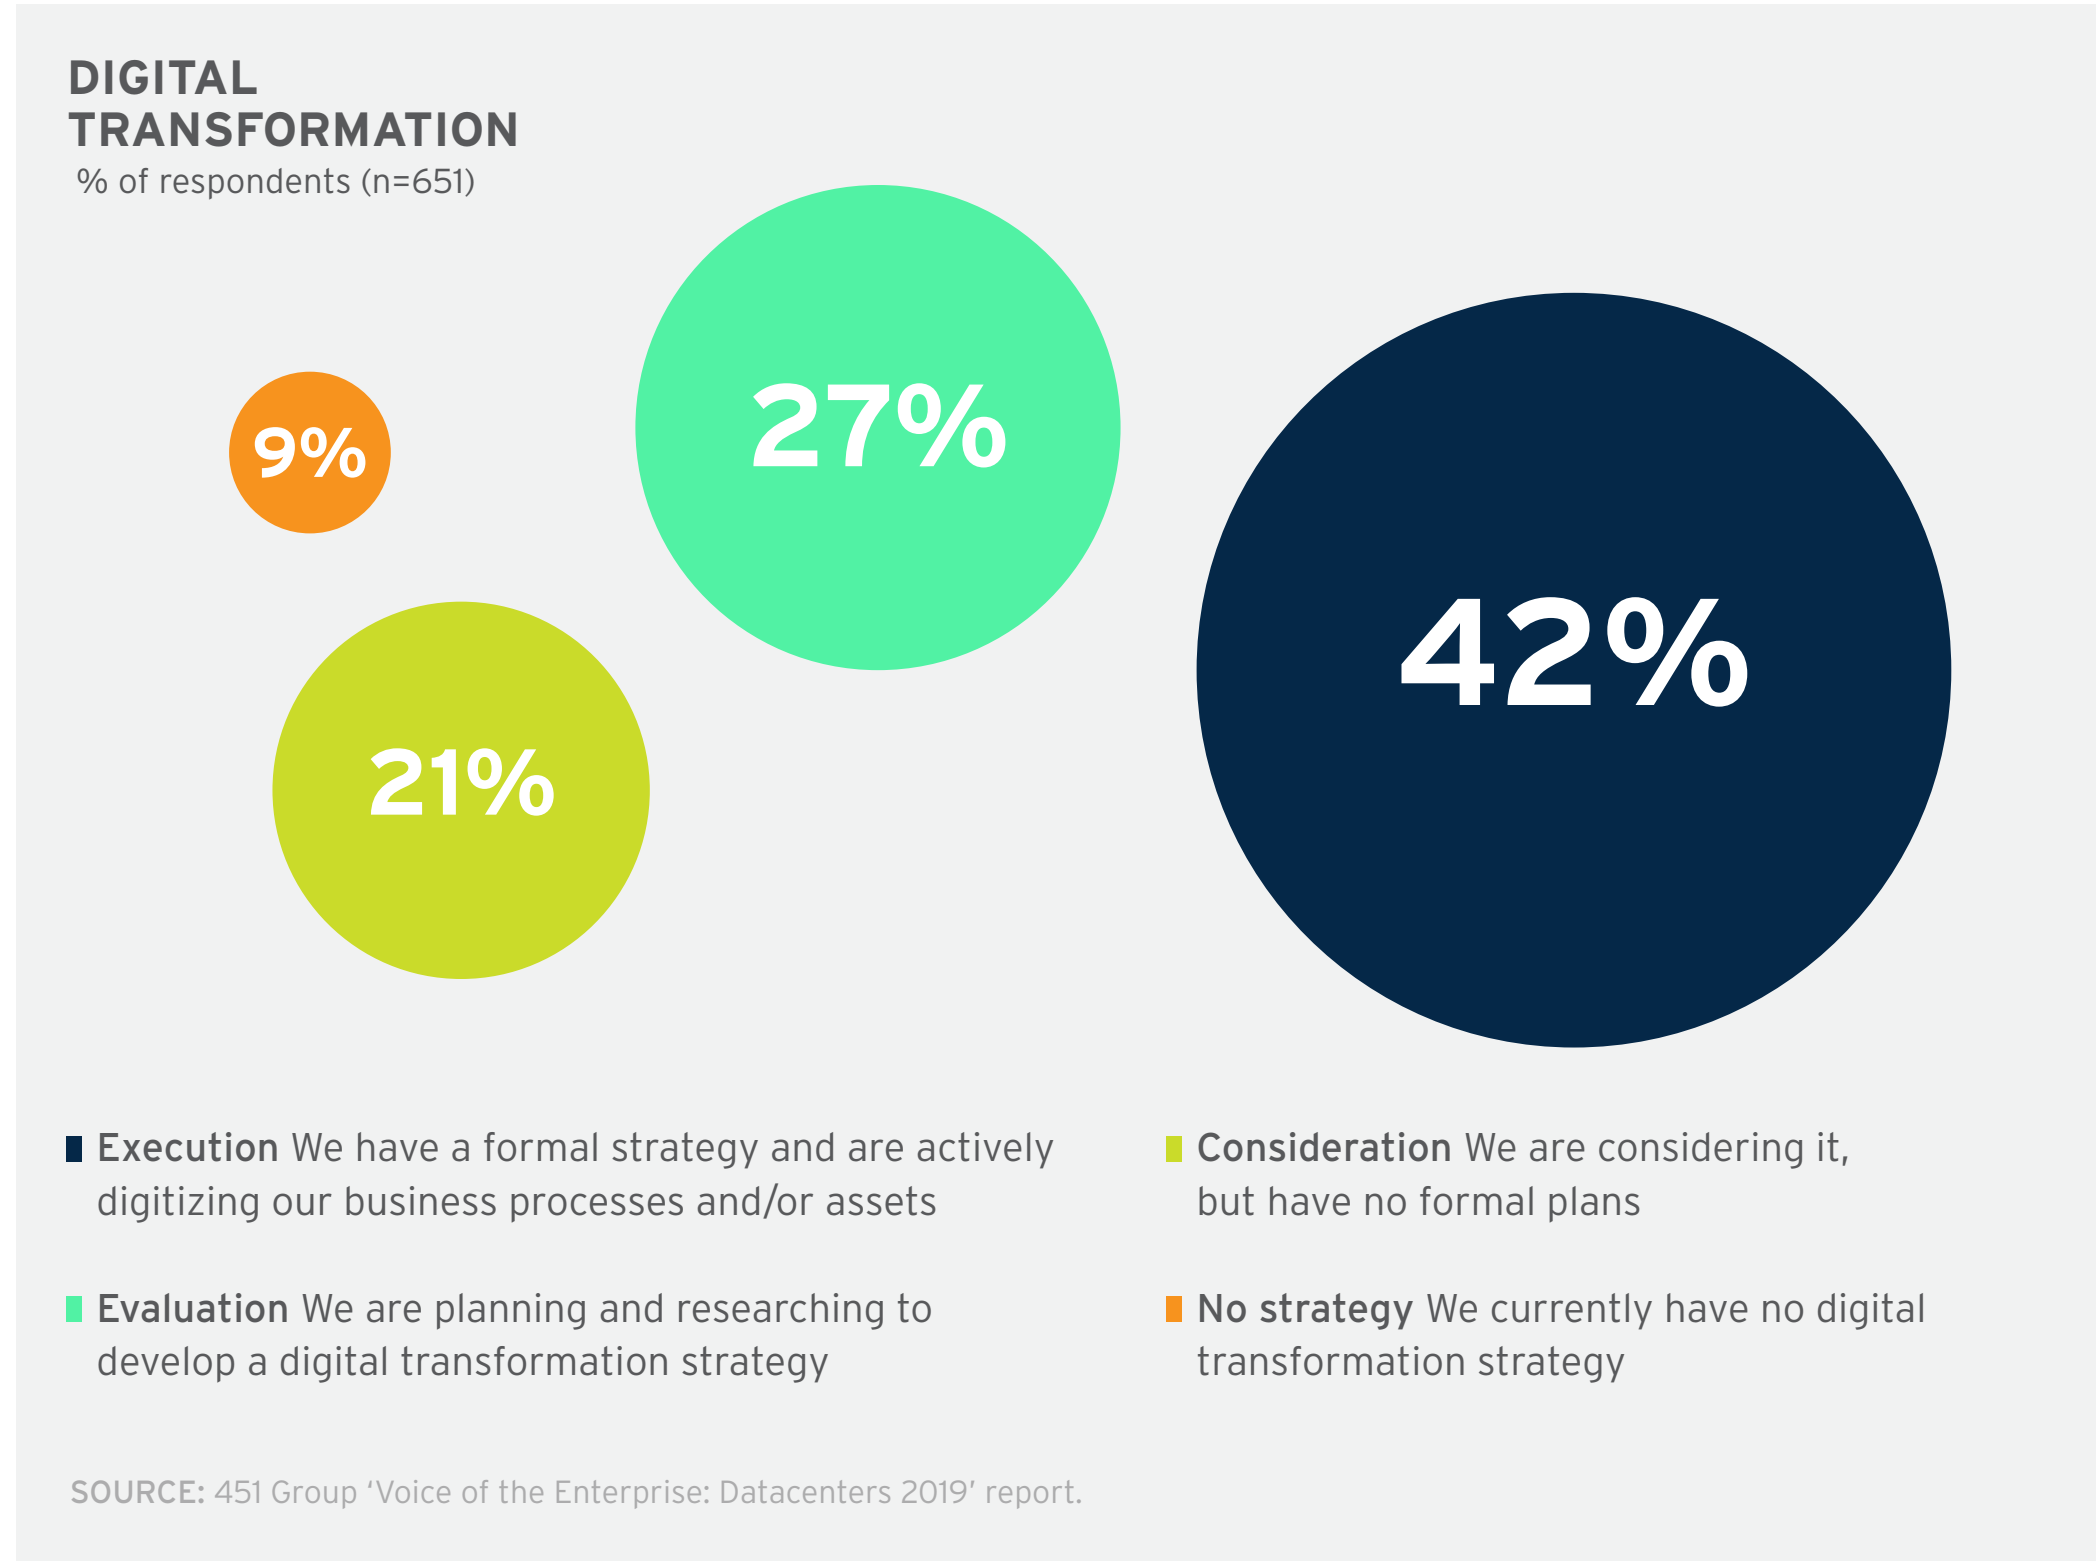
DIGITAL TRANSFORMATION
% of respondents (n=651)

9%

27%

42%

21%

Execution We have a formal strategy and are actively digitizing our business processes and/or assets

Consideration We are considering it, but have no formal plans

Evaluation We are planning and researching to develop a digital transformation strategy

No strategy We currently have no digital transformation strategy

SOURCE: 451 Group 'Voice of the Enterprise: Datacenters 2019' report.